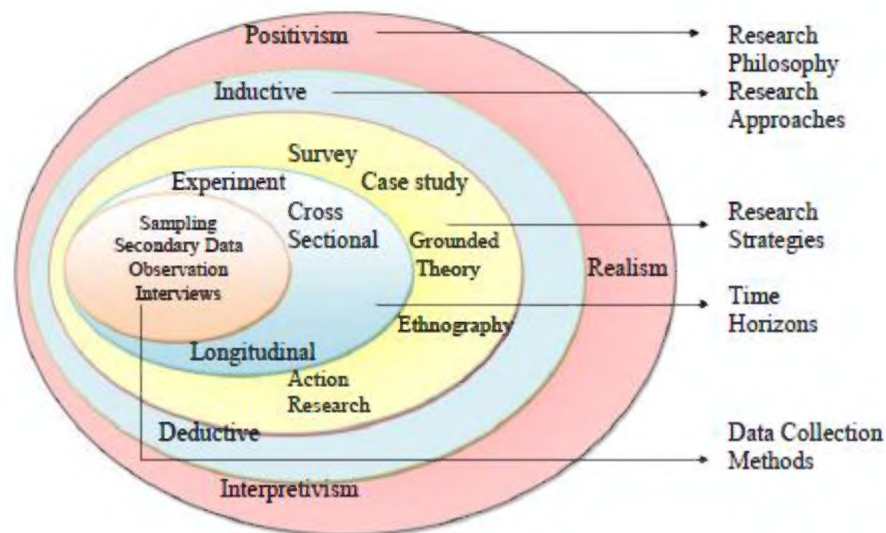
Positivism

Research Philosophy

Inductive

Research Approaches

Survey

Experiment

Case study

Sampling
Secondary Data
Observation
Interviews

Cross Sectional

Grounded Theory

Research Strategies

Realism

Time Horizons

Ethnography

Longitudinal

Action Research

Deductive

Data Collection Methods

Interpretivism